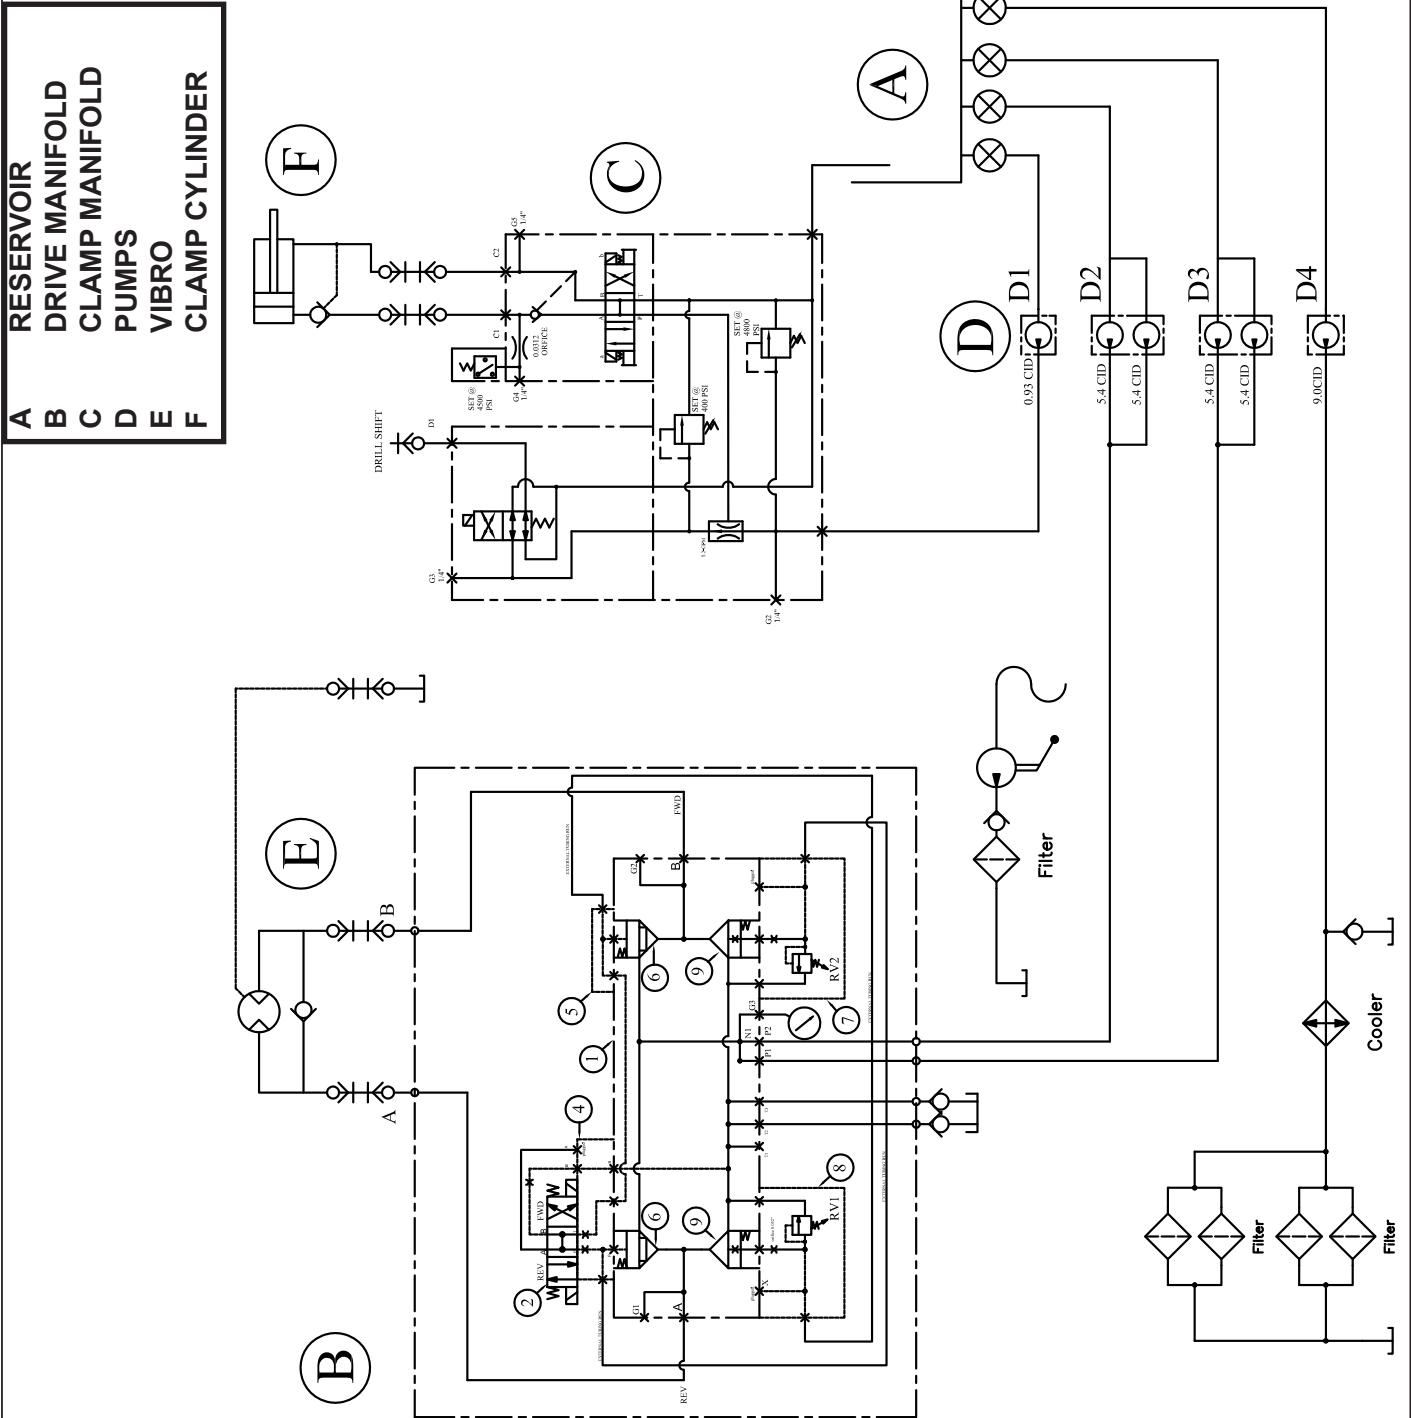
| | |
|---|---|
| A | RESERVOIR |
| B | DRIVE MANIFOLD |
| C | CLAMP MANIFOLD |
| D | PUMPS |
| E | VIBRO |
| F | CLAMP CYLINDER |

A

F

C

D

D1

D2

D3

D4

0.93 CID

5,4 CID

5,4 CID

5,4 CID

5,4 CID

9,0CID

G5 1/4"

C2

C1

0.0312 ORFICE

SET @ 4500 PSI

G4 1/4"

SET @ 4800 PSI

SET @ 400 PSI

DRILL SHIFT

D1

G3 1/4"

G2 1/4"

Filter

E

B

A

B

FWD

G1

B

G3

N1

P2

P1

RV2

RV1

FWD

REV

G1

A

REV

1

2

4

5

6

6

7

8

9

9

Cooler

Filter

Filter